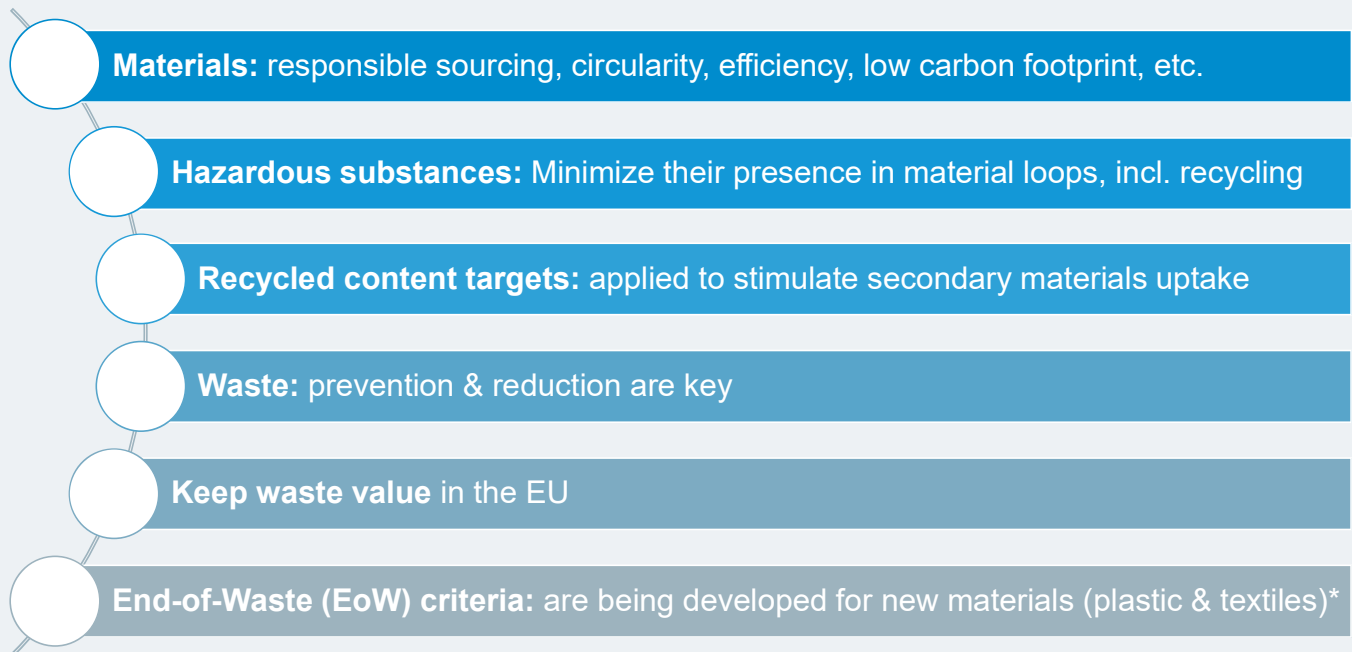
**Materials:** responsible sourcing, circularity, efficiency, low carbon footprint, etc.

**Hazardous substances:** Minimize their presence in material loops, incl. recycling

**Recycled content targets:** applied to stimulate secondary materials uptake

**Waste:** prevention & reduction are key

**Keep waste value** in the EU

**End-of-Waste (EoW) criteria:** are being developed for new materials (plastic & textiles)*